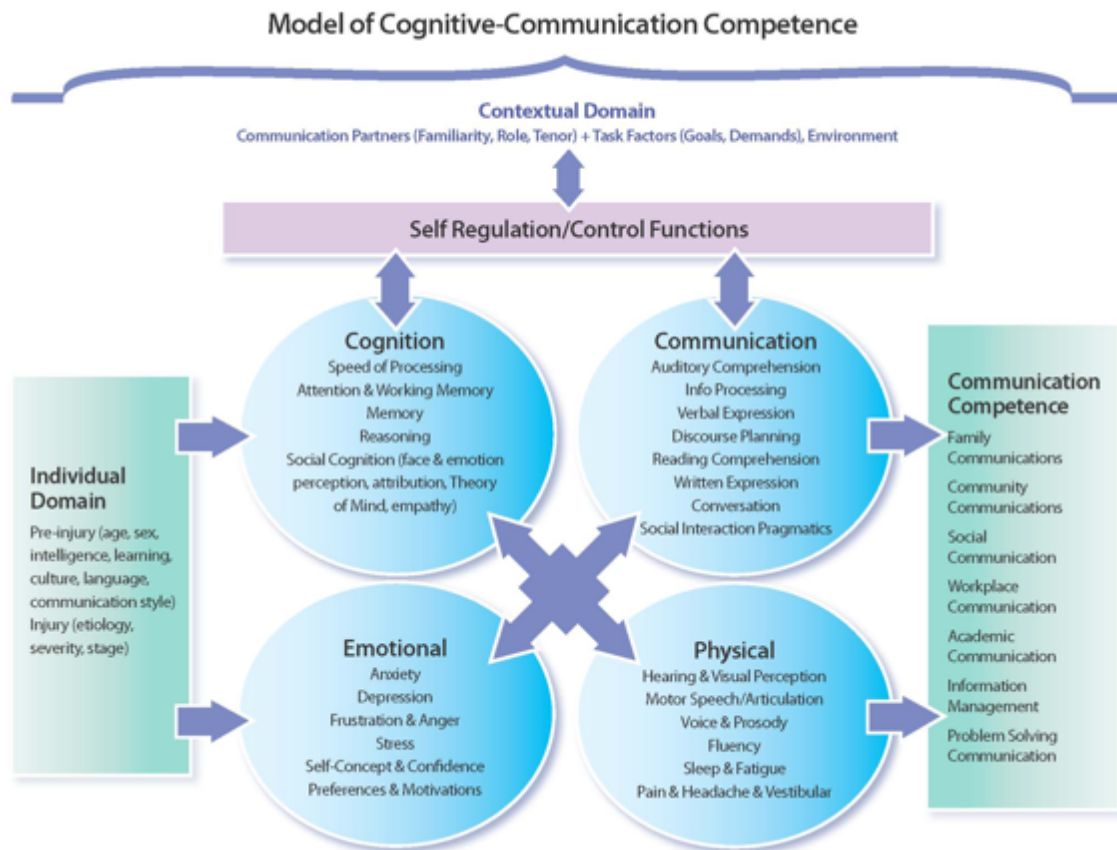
Model of Cognitive-Communication Competence

Contextual Domain
Communication Partners (Familiarity, Role, Tenor) + Task Factors (Goals, Demands), Environment

Self Regulation/Control Functions

Individual Domain
Pre-injury (age, sex, intelligence, learning, culture, language, communication style)
Injury (etiology, severity, stage)

Cognition
Speed of Processing
Attention & Working Memory
Memory
Reasoning
Social Cognition (face & emotion perception, attribution, Theory of Mind, empathy)

Communication
Auditory Comprehension
Info Processing
Verbal Expression
Discourse Planning
Reading Comprehension
Written Expression
Conversation
Social Interaction Pragmatics

Emotional
Anxiety
Depression
Frustration & Anger
Stress
Self-Concept & Confidence
Preferences & Motivations

Physical
Hearing & Visual Perception
Motor Speech/Articulation
Voice & Prosody
Fluency
Sleep & Fatigue
Pain & Headache & Vestibular

Communication Competence
Family Communications
Community Communications
Social Communication
Workplace Communication
Academic Communication
Information Management
Problem Solving Communication